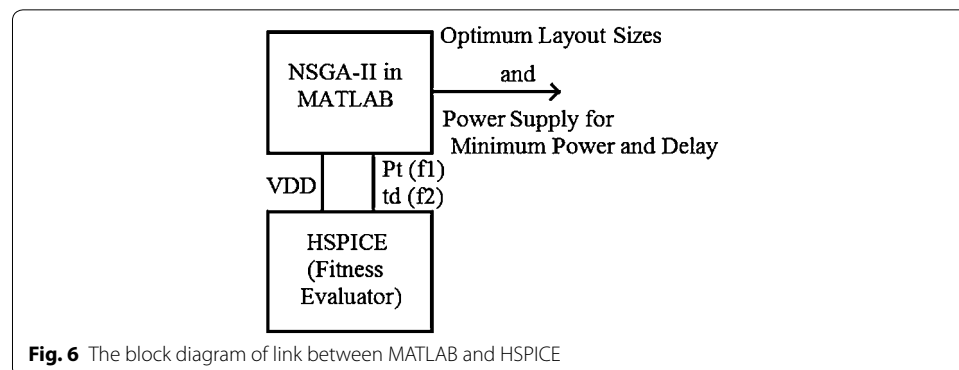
NSGA-II in MATLAB

Optimum Layout Sizes

and

Power Supply for Minimum Power and Delay

VDD

Pt (f1)
td (f2)

HSPICE (Fitness Evaluator)

**Fig. 6** The block diagram of link between MATLAB and HSPICE